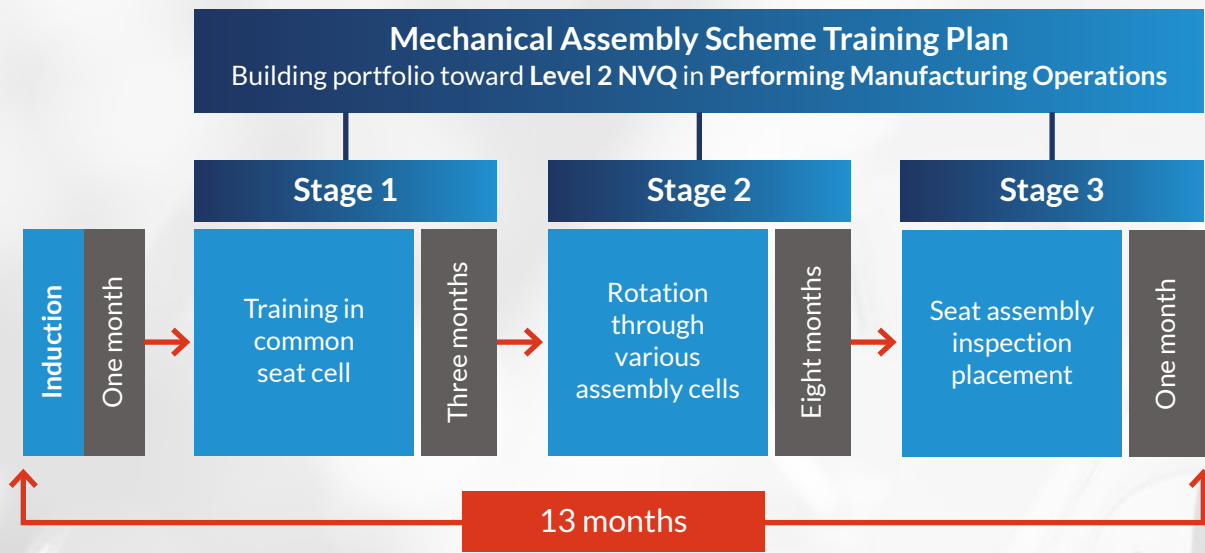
Mechanical Assembly Scheme Training Plan
Building portfolio toward Level 2 NVQ in Performing Manufacturing Operations

Stage 1

Stage 2

Stage 3

Induction

One month

Training in common seat cell

Three months

Rotation through various assembly cells

Eight months

Seat assembly inspection placement

One month

13 months